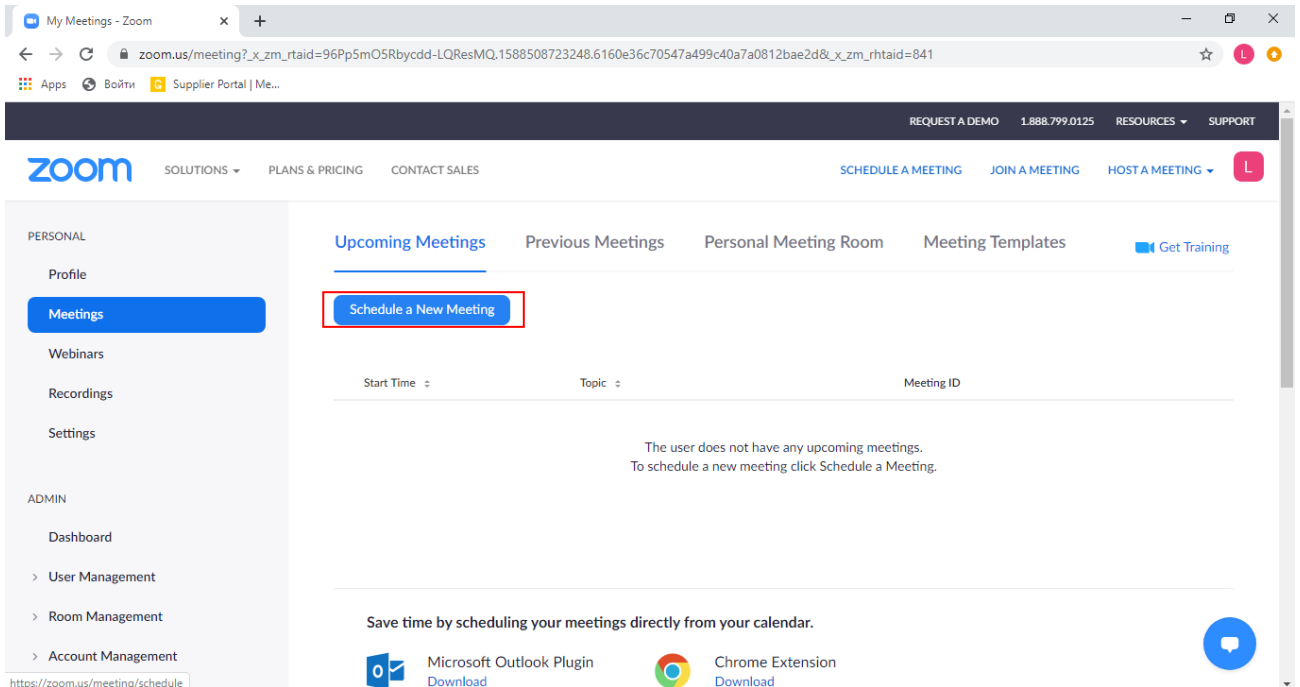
My Meetings - Zoom ×

zoom.us/meeting?_x_zm_rtaid=96Pp5mO5Rbycdd-LQResMQ.1588508723248.6160e36c70547a499c40a7a0812bae2d&_x_zm_rhtaid=841

L

Apps Войти Supplier Portal | Me...

REQUEST A DEMO 1.888.799.0125 RESOURCES SUPPORT

zoom SOLUTIONS PLANS & PRICING CONTACT SALES SCHEDULE A MEETING JOIN A MEETING HOST A MEETING L

PERSONAL

Profile

Meetings

Webinars

Recordings

Settings

ADMIN

Dashboard

User Management

Room Management

Account Management

Upcoming Meetings Previous Meetings Personal Meeting Room Meeting Templates Get Training

Schedule a New Meeting

| Start Time | Topic | Meeting ID |
|---|---|---|

The user does not have any upcoming meetings.
To schedule a new meeting click Schedule a Meeting.

Save time by scheduling your meetings directly from your calendar.

Microsoft Outlook Plugin
Download

Chrome Extension
Download

https://zoom.us/meeting/schedule